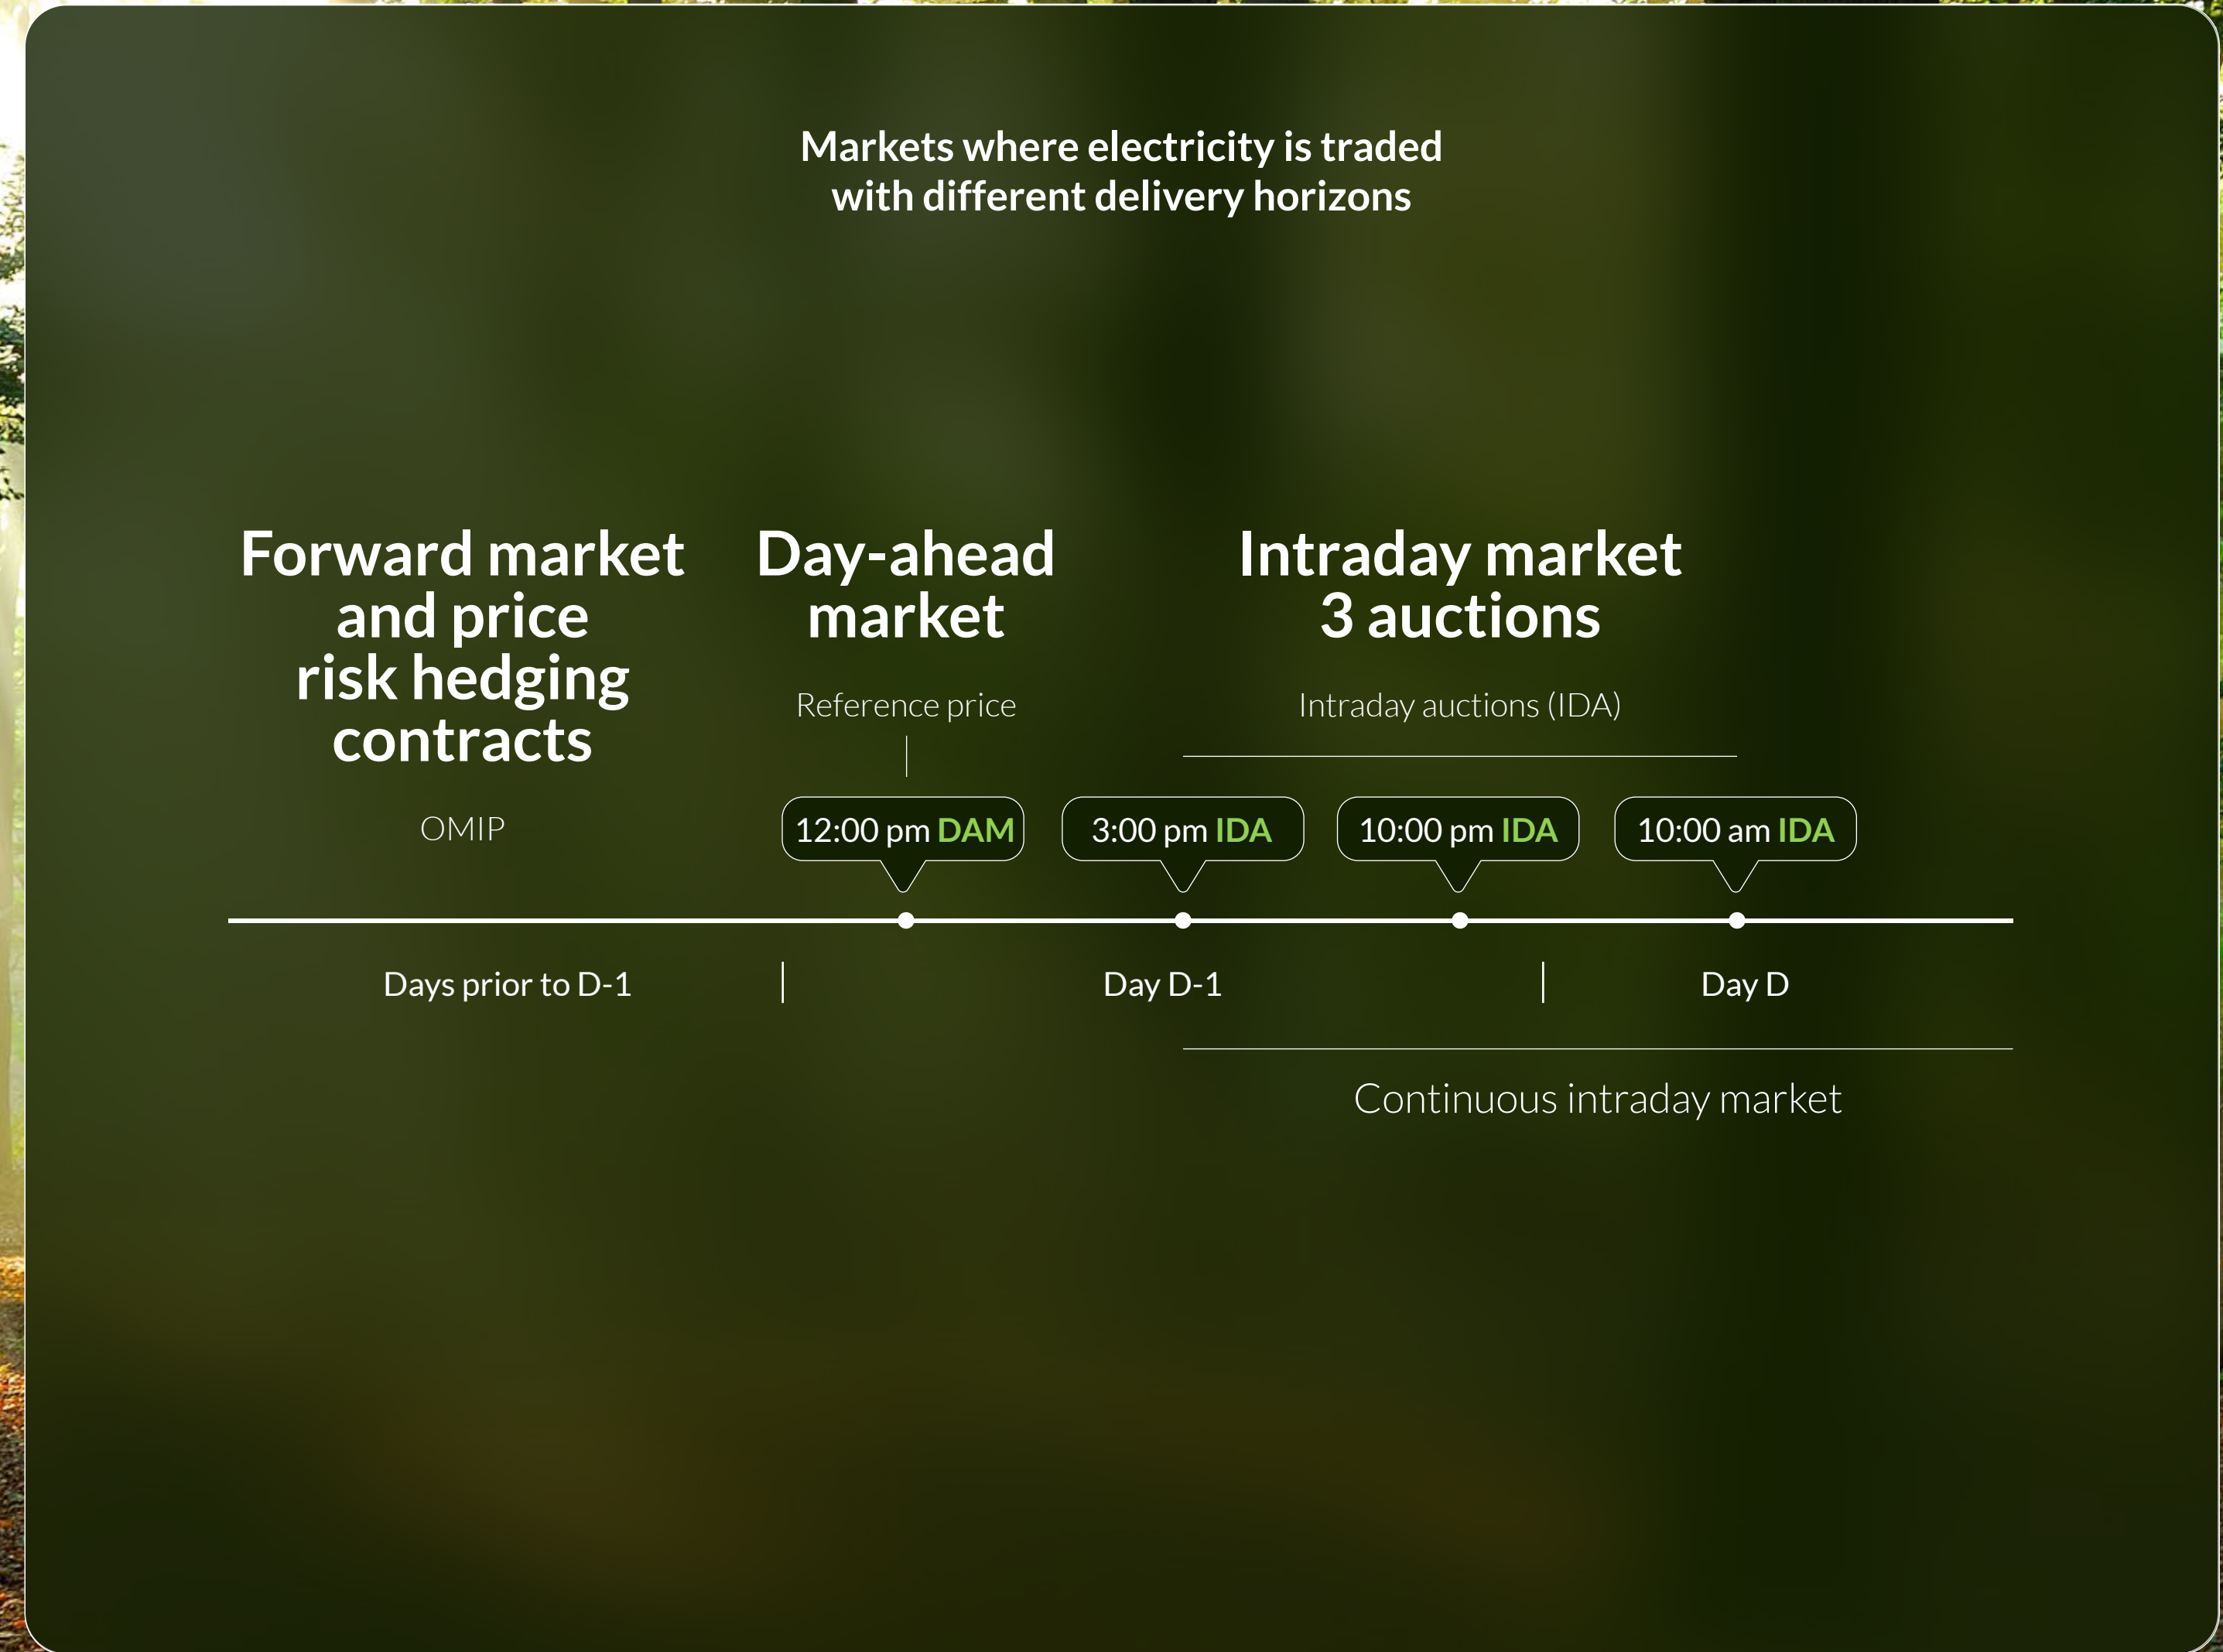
Markets where electricity is traded with different delivery horizons

Forward market and price risk hedging contracts

OMIP

Day-ahead market

Reference price

Intraday market 3 auctions

Intraday auctions (IDA)

12:00 pm DAM

3:00 pm IDA

10:00 pm IDA

10:00 am IDA

Days prior to D-1

Day D-1

Day D

Continuous intraday market